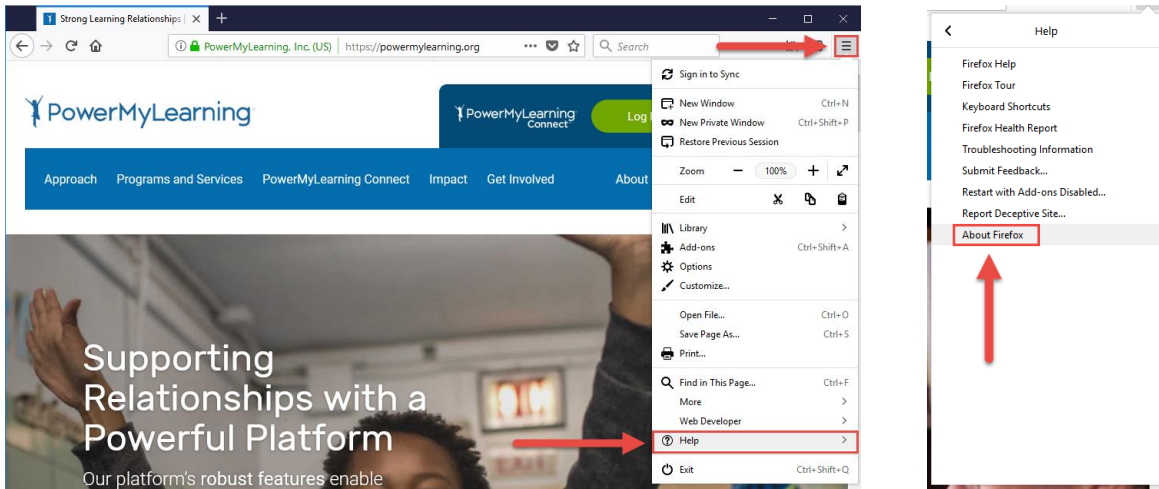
Strong Learning Relationships |

PowerMyLearning, Inc. (US) | https://powermylearning.org

Search

PowerMyLearning

PowerMyLearning Connect

Log

Approach Programs and Services PowerMyLearning Connect Impact Get Involved About

Supporting Relationships with a Powerful Platform

Our platform's robust features enable

Sign in to Sync

New Window Ctrl+N
New Private Window Ctrl+Shift+P
Restore Previous Session

Zoom − 100% +

Edit

Library
Add-ons Ctrl+Shift+A
Options
Customize...

Open File... Ctrl+O
Save Page As... Ctrl+S
Print...

Find in This Page... Ctrl+F
More
Web Developer
Help

Exit Ctrl+Shift+Q

Help

Firefox Help
Firefox Tour
Keyboard Shortcuts
Firefox Health Report
Troubleshooting Information
Submit Feedback...
Restart with Add-ons Disabled...
Report Deceptive Site...
About Firefox